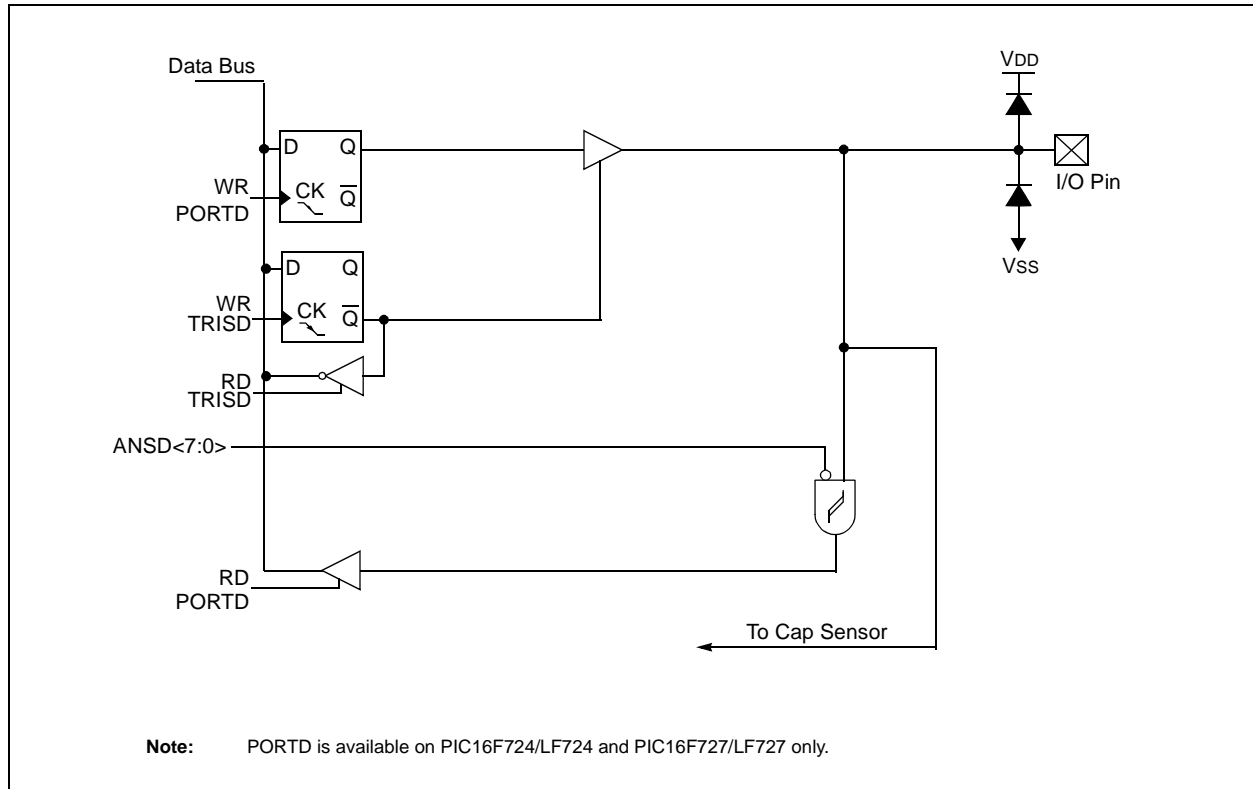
Data Bus

D Q

WR PORTD

CK $\overline{Q}$

D Q

WR TRISD

CK $\overline{Q}$

RD TRISD

ANSD<7:0>

RD PORTD

VDD

I/O Pin

VSS

To Cap Sensor

**Note:** PORTD is available on PIC16F724/LF724 and PIC16F727/LF727 only.